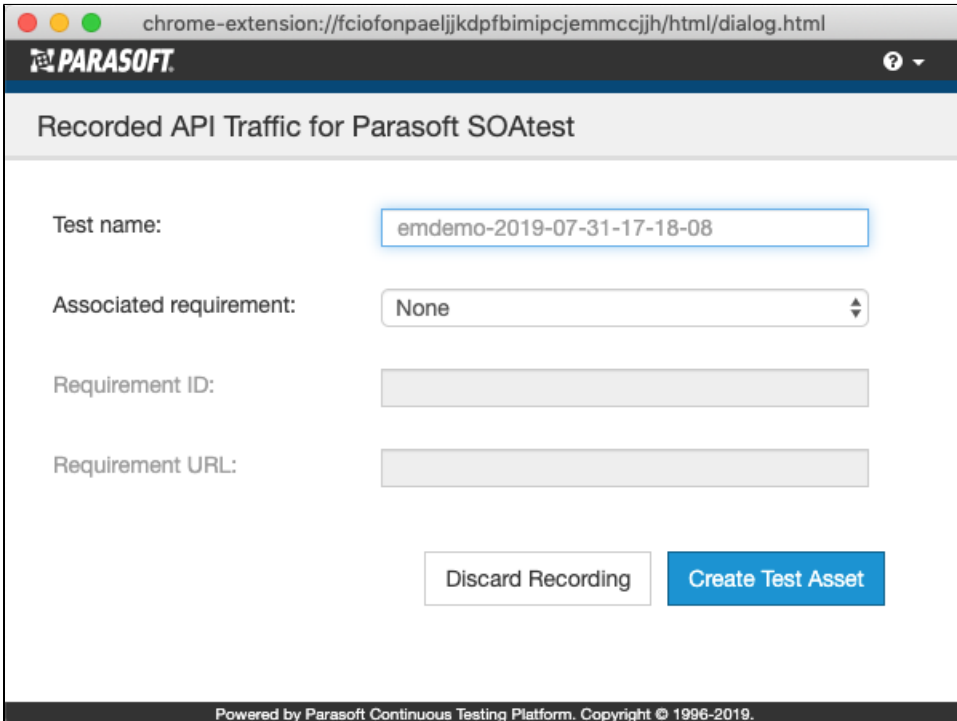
chrome-extension://fciofonpaeljjkdpfbimipcjemmccjjh/html/dialog.html

PARASOFT.

Recorded API Traffic for Parasoft SOAtest

Test name: emdemo-2019-07-31-17-18-08

Associated requirement: None

Requirement ID:

Requirement URL:

Discard Recording

Create Test Asset

Powered by Parasoft Continuous Testing Platform. Copyright © 1996-2019.